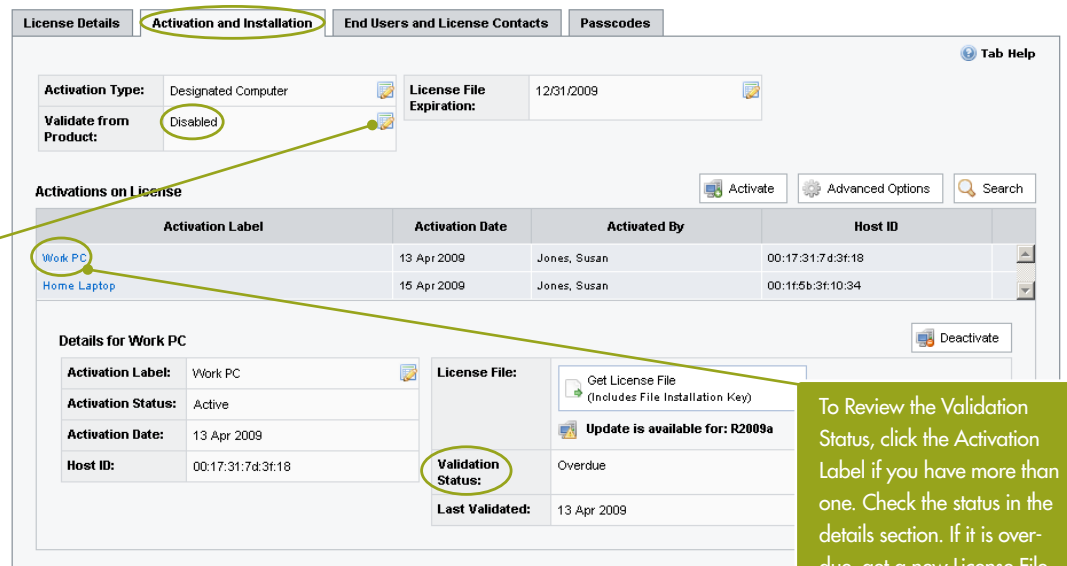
License Details | Activation and Installation | End Users and License Contacts | Passcodes

Tab Help

| Activation Type: | Designated Computer |
|---|---|
| Validate from Product: | Disabled |

| License File Expiration: | 12/31/2009 |
|---|---|

Activations on License

Activate | Advanced Options | Search

| Activation Label | Activation Date | Activated By | Host ID |
|---|---|---|---|
| Work PC | 13 Apr 2009 | Jones, Susan | 00:17:31:7d:3f:18 |
| Home Laptop | 15 Apr 2009 | Jones, Susan | 00:1f:5b:3f:10:34 |

Details for Work PC

Deactivate

| Activation Label: | Work PC |
|---|---|
| Activation Status: | Active |
| Activation Date: | 13 Apr 2009 |
| Host ID: | 00:17:31:7d:3f:18 |

| License File: | Get License File (Includes File Installation Key) Update is available for: R2009a |
|---|---|
| Validation Status: | Overdue |
| Last Validated: | 13 Apr 2009 |

To Review the Validation Status, click the Activation Label if you have more than one. Check the status in the details section. If it is overdue, get a new License File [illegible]